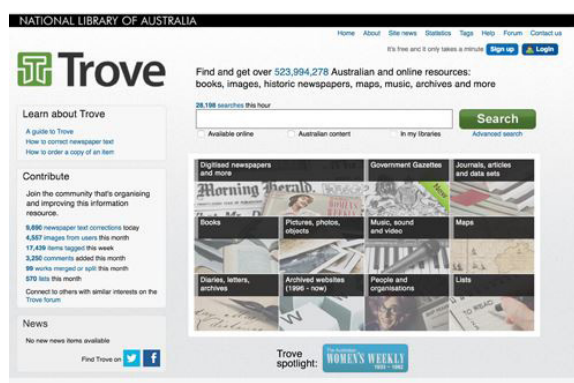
NATIONAL LIBRARY OF AUSTRALIA

Home About Site news Statistics Tags Help Forum Contact us

It's free and it only takes a minute Sign up Login

Trove

Find and get over 523,994,278 Australian and online resources: books, images, historic newspapers, maps, music, archives and more

28,198 searches this hour

Search

Available online Australian content In my libraries Advanced search

Learn about Trove

A guide to Trove
How to correct newspaper text
How to order a copy of an item

Contribute

Join the community that's organising and improving this information resource.

5,690 newspaper text corrections today
4,557 images from users this month
17,439 items tagged this week
3,250 comments added this month
99 works merged or split this month
570 lists this month

Connect to others with similar interests on the Trove forum

News

No new news items available

Find Trove on

Digitised newspapers and more

Government Gazettes

Journals, articles and data sets

Morning Herald

New

Books

Pictures, photos, objects

Music, sound and video

Maps

Diaries, letters, archives

Archived websites (1996 - now)

People and organisations

Lists

Trove spotlight:

The Australian WOMEN'S WEEKLY 1933 - 1982